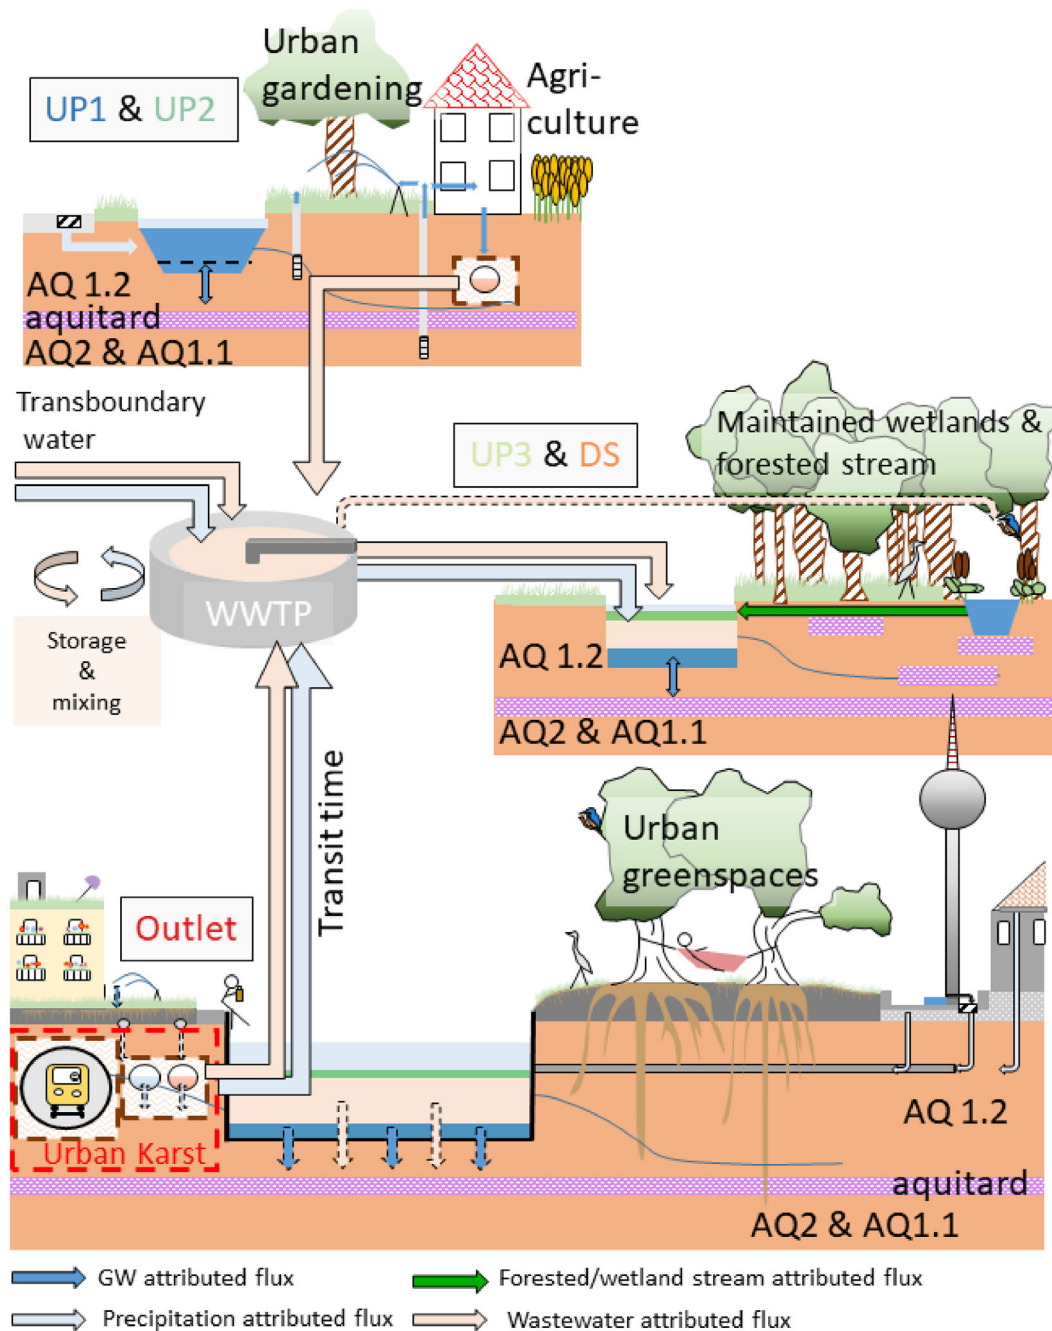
UP1 & UP2

Urban gardening

Agri-culture

AQ 1.2
aquitard
AQ2 & AQ1.1

Transboundary water

UP3 & DS

Maintained wetlands & forested stream

Storage & mixing

WWTP

AQ 1.2

AQ2 & AQ1.1

Transit time

Urban greenspaces

Outlet

Urban Karst

AQ 1.2

aquitard

AQ2 & AQ1.1

GW attributed flux

Forested/wetland stream attributed flux

Precipitation attributed flux

Wastewater attributed flux